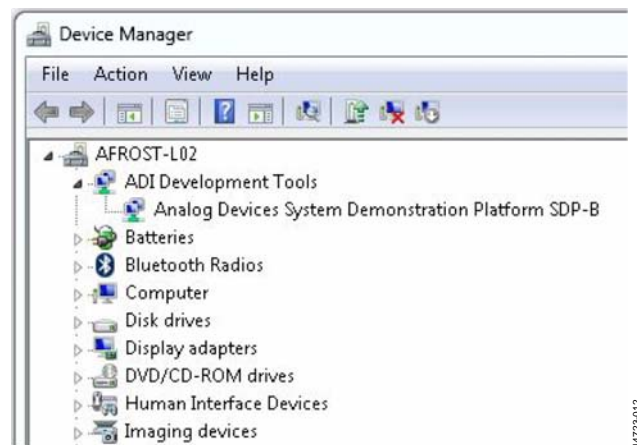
Device Manager

File Action View Help

AFROST-L02
ADI Development Tools
Analog Devices System Demonstration Platform SDP-B
Batteries
Bluetooth Radios
Computer
Disk drives
Display adapters
DVD/CD-ROM drives
Human Interface Devices
Imaging devices

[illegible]